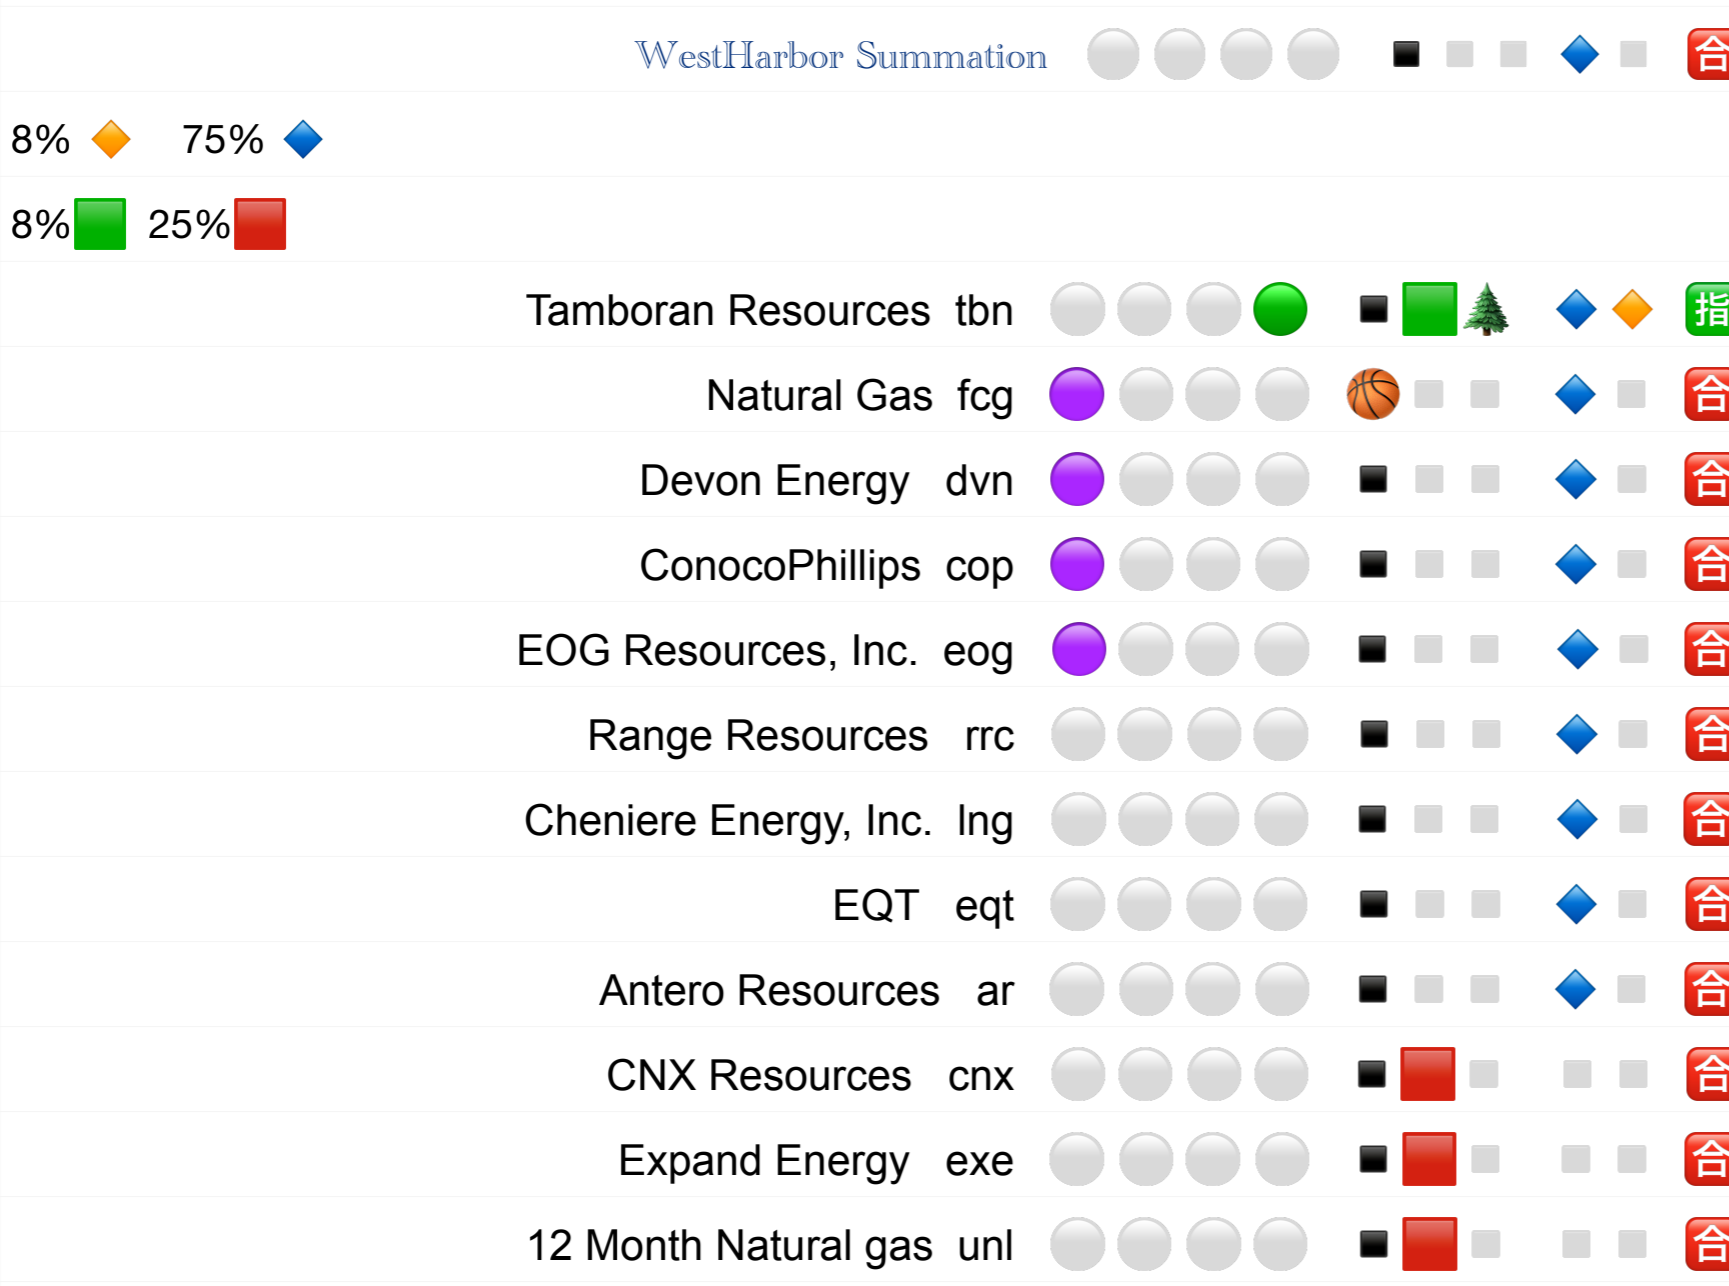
WestHarbor Summation 🈴

8% 🔶 75% 🔷

8% 🟩 25% 🟥

Tamboran Resources tbn 🈯

Natural Gas fcg 🈴

Devon Energy dvn 🈴

ConocoPhillips cop 🈴

EOG Resources, Inc. eog 🈴

Range Resources rrc 🈴

Cheniere Energy, Inc. lng 🈴

EQT eqt 🈴

Antero Resources ar 🈴

CNX Resources cnx 🈴

Expand Energy exe 🈴

12 Month Natural gas unl 🈴